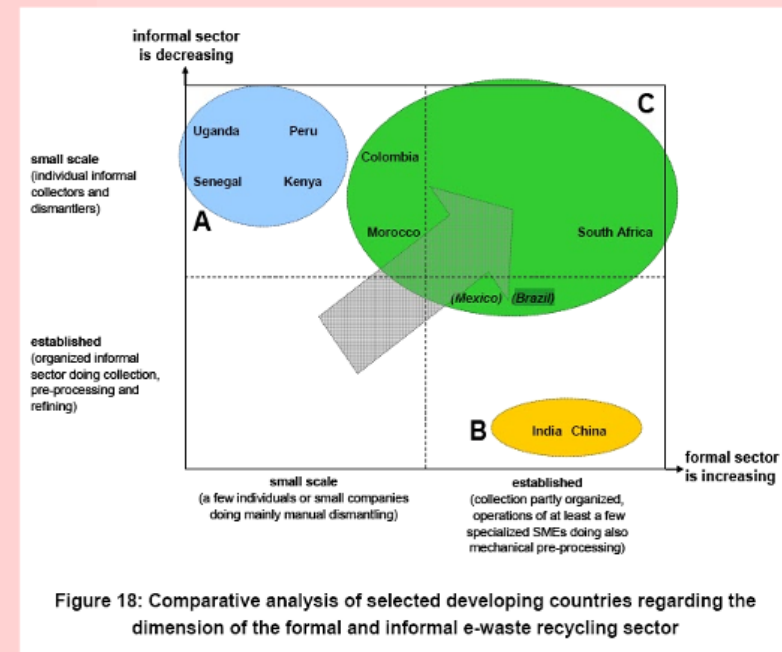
informal sector is decreasing

small scale (individual informal collectors and dismantlers)

established (organized informal sector doing collection, pre-processing and refining)

Uganda
Peru
Senegal
Kenya
A

C
Colombia
Morocco
South Africa
(Mexico)
(Brazil)

B
India
China

formal sector is increasing

small scale (a few individuals or small companies doing mainly manual dismantling)

established (collection partly organized, operations of at least a few specialized SMEs doing also mechanical pre-processing)

Figure 18: Comparative analysis of selected developing countries regarding the dimension of the formal and informal e-waste recycling sector